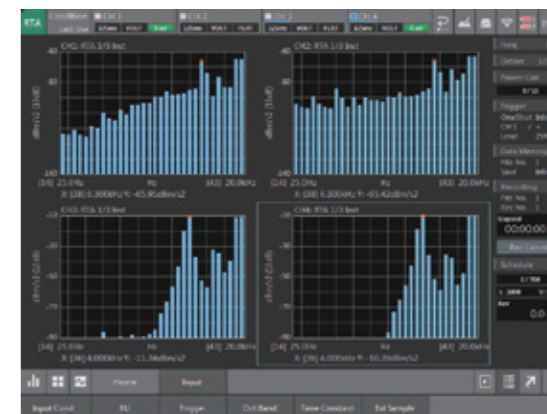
RTA

CH1

CH2

CH3

CH4

CH2: RTA 1/3 Oct

CH2: RTA 1/3 Oct

-40

-140

dBrV (1/3 Oct)

[16] 25.0Hz

Hz

[43] 20.0kHz

X: [38] 6.300kHz Y: -65.95dBrV/√Z

X: [38] 6.300kHz Y: -65.42dBrV/√Z

CH3: RTA 1/3 Oct

CH4: RTA 1/3 Oct

-10

-90

-80

[16] 25.0Hz

Hz

[43] 20.0kHz

X: [36] 4.000kHz Y: -11.34dBrV/√Z

X: [36] 4.000kHz Y: -10.39dBrV/√Z

Home

Input

Input Cond.

EU

Trigger

Oct Band

Time Constant

Ext Sample

Trigger

Data Memory

File No.

Recording

00:00:00

Schedule

0.0